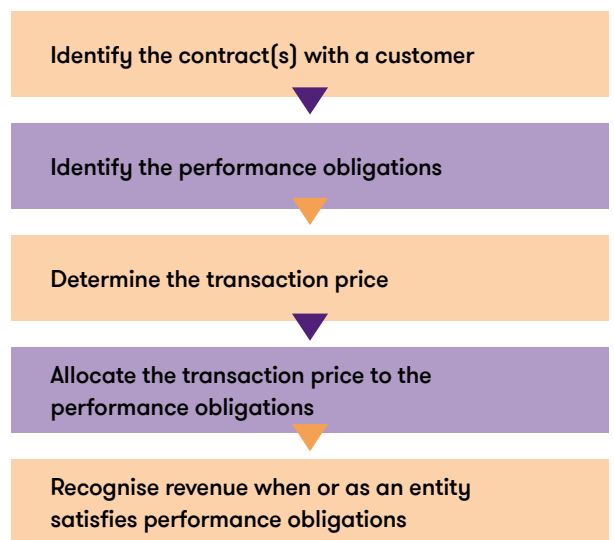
Identify the contract(s) with a customer

Identify the performance obligations

Determine the transaction price

Allocate the transaction price to the performance obligations

Recognise revenue when or as an entity satisfies performance obligations